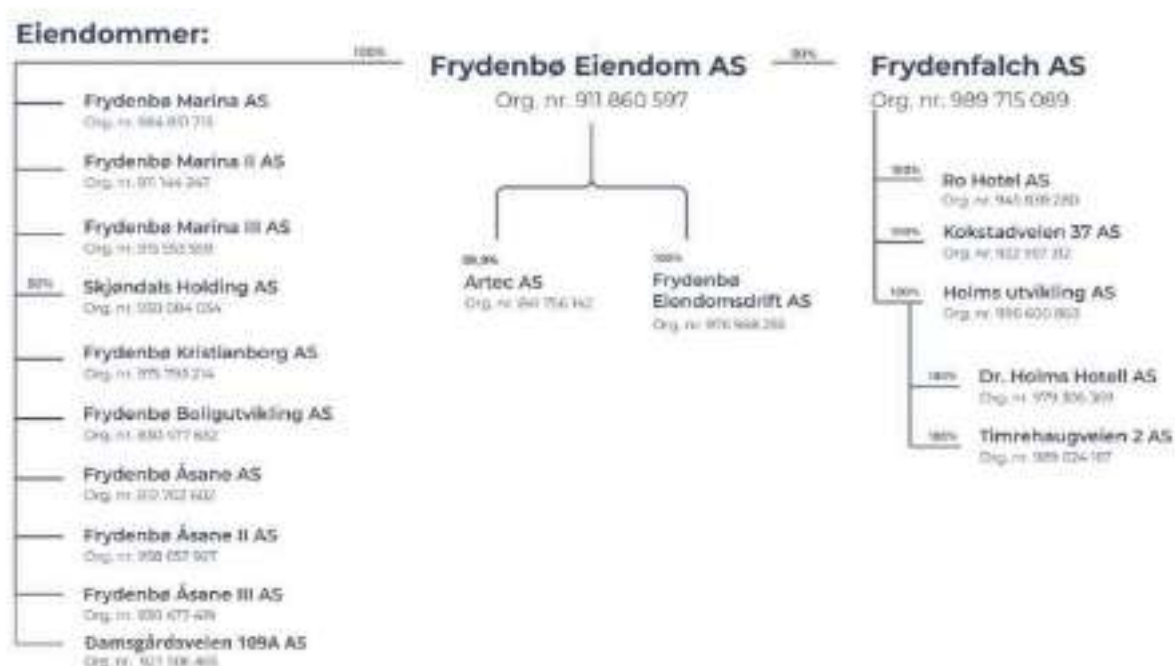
Eiendommer:

100%

Frydenbø Eiendom AS
Org. nr. 911 860 597

50%

Frydenfalch AS
Org. nr. 989 715 089

Frydenbø Marina AS
Org. nr. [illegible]

Frydenbø Marina II AS
Org. nr. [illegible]

Frydenbø Marina III AS
Org. nr. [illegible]

50%
Skjøndals Holding AS
Org. nr. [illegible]

Frydenbø Kristianborg AS
Org. nr. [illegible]

Frydenbø Boligutvikling AS
Org. nr. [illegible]

Frydenbø Åsane AS
Org. nr. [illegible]

Frydenbø Åsane II AS
Org. nr. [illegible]

Frydenbø Åsane III AS
Org. nr. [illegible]

Damsgårdsveien 109A AS
Org. nr. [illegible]

99,9%
Artec AS
Org. nr. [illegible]

100%
Frydenbø Eiendomsdrift AS
Org. nr. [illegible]

100%
Ro Hotel AS
Org. nr. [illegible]

100%
Kokstadveien 37 AS
Org. nr. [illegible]

100%
Holms utvikling AS
Org. nr. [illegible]

100%
Dr. Holms Hotell AS
Org. nr. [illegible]

100%
Timrehaugveien 2 AS
Org. nr. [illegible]